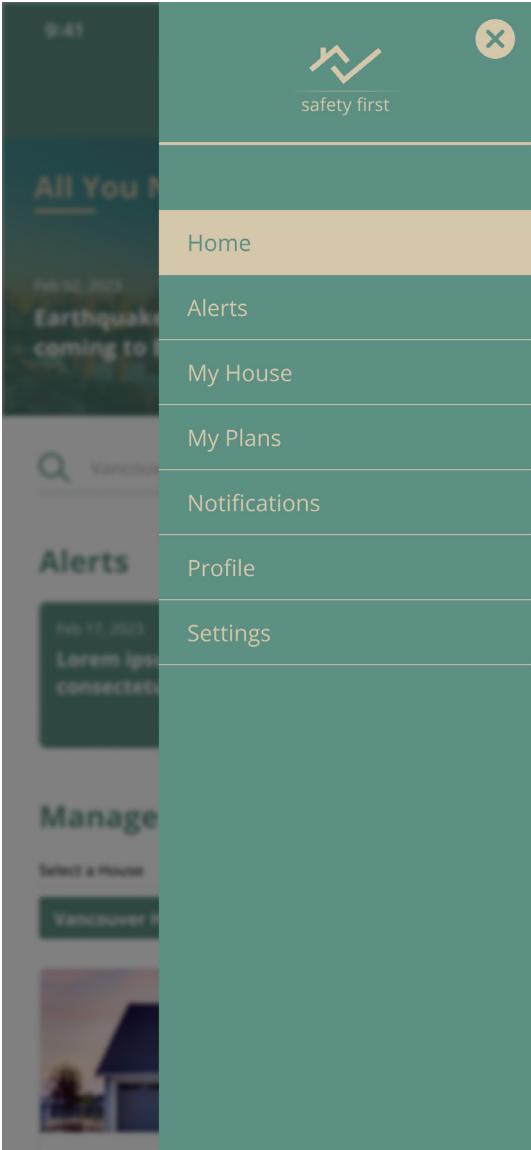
9:41

All You N

Feb 02, 2023

Earthquake coming to

Alerts

Feb 17, 2023

Lorem ipsu consectetu

Manage

Select a House

Vancouver H

safety first

Home

Alerts

My House

My Plans

Notifications

Profile

Settings